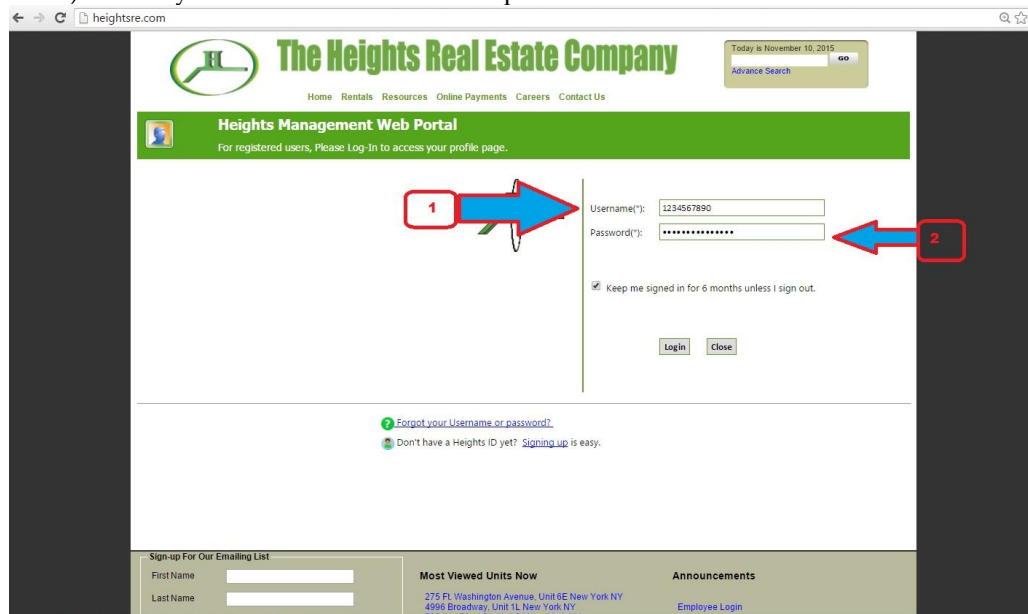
heightsre.com

The Heights Real Estate Company

Today is November 10, 2015
GO
Advance Search

Home Rentals Resources Online Payments Careers Contact Us

Heights Management Web Portal
For registered users, Please Log-In to access your profile page.

1

Username(*): 1234567890
Password(*): ••••••••••••••••

2

Keep me signed in for 6 months unless I sign out.

Login Close

Forgot your Username or password?
Don't have a Heights ID yet? Signing up is easy.

Sign-up For Our Emailing List
First Name
Last Name

Most Viewed Units Now
275 Ft Washington Avenue, Unit 6E New York NY
4996 Broadway, Unit 1L New York NY

Announcements
Employee Login